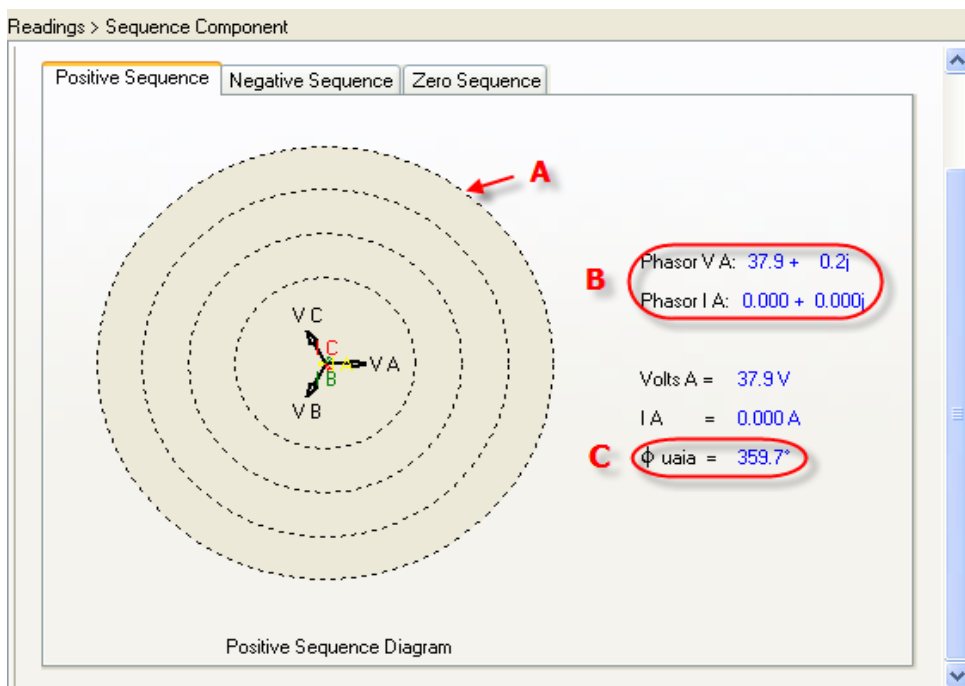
Readings > Sequence Component

Positive Sequence | Negative Sequence | Zero Sequence

A

V C
C
A V A
B
V B

B

Phasor V A: 37.9 + 0.2j

Phasor I A: 0.000 + 0.000j

Volts A = 37.9 V

I A = 0.000 A

C

ϕ uaia = 359.7°

Positive Sequence Diagram